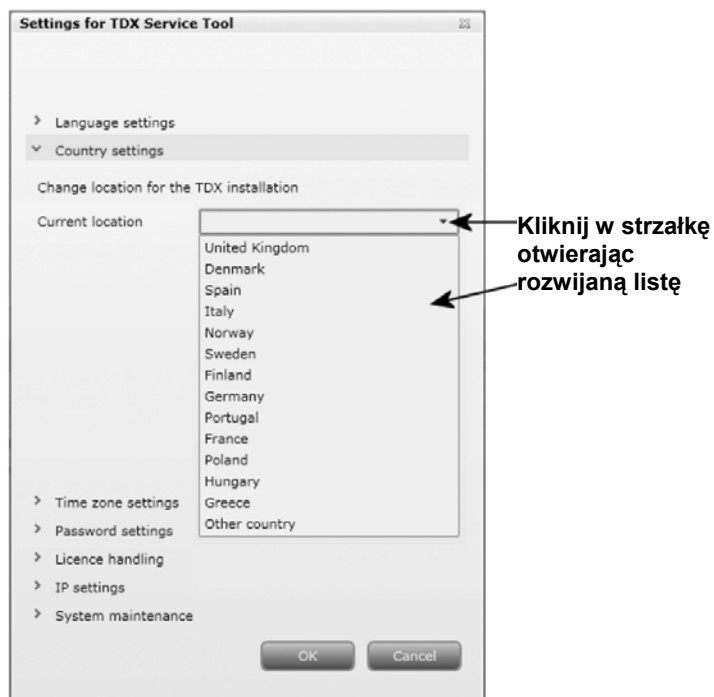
Settings for TDX Service Tool

> Language settings

˅ Country settings

Change location for the TDX installation

Current location

United Kingdom
Denmark
Spain
Italy
Norway
Sweden
Finland
Germany
Portugal
France
Poland
Hungary
Greece
Other country

Kliknij w strzałkę otwierając rozwijaną listę

> Time zone settings

> Password settings

> Licence handling

> IP settings

> System maintenance

OK

Cancel